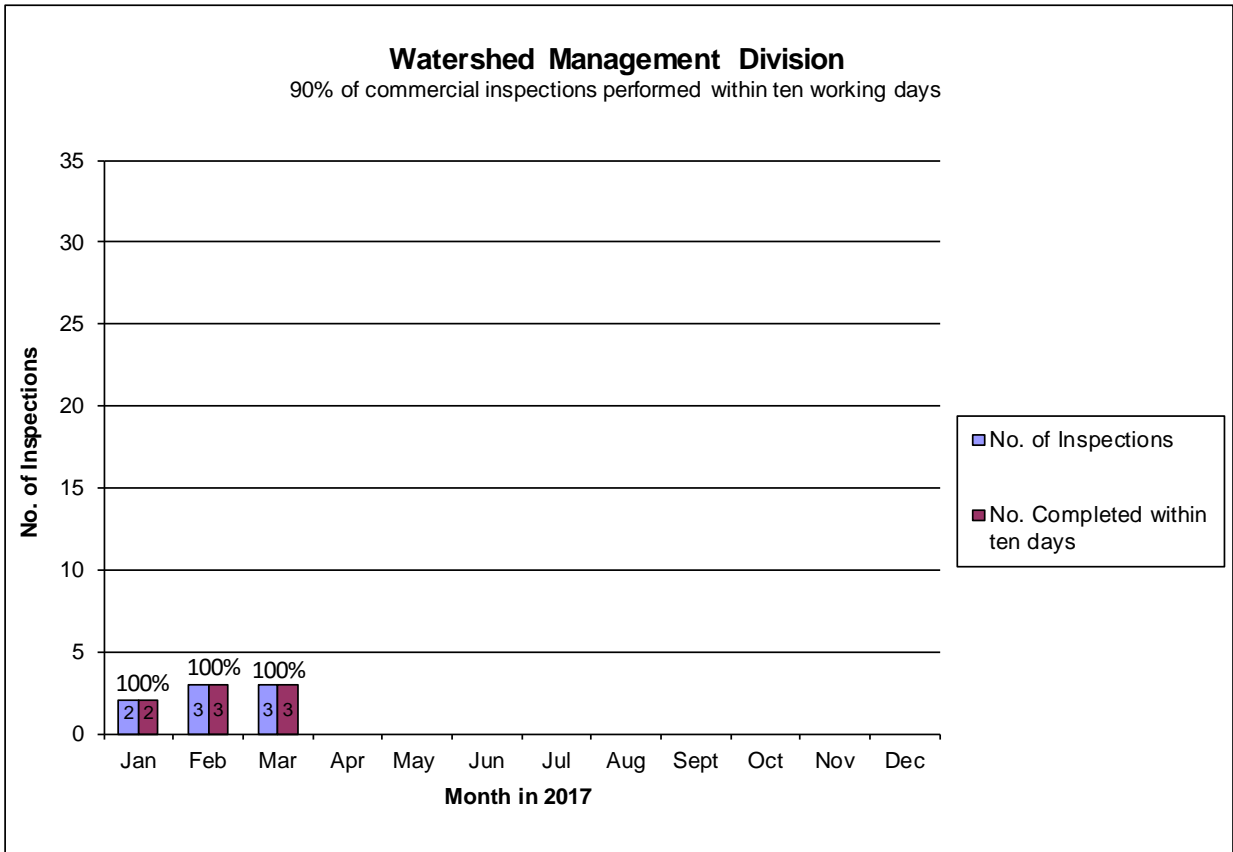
Watershed Management Division
90% of commercial inspections performed within ten working days

No. of Inspections

35
30
25
20
15
10
5
0

100%
2 2
100%
3 3
100%
3 3

Jan Feb Mar Apr May Jun Jul Aug Sept Oct Nov Dec

Month in 2017

No. of Inspections
No. Completed within ten days